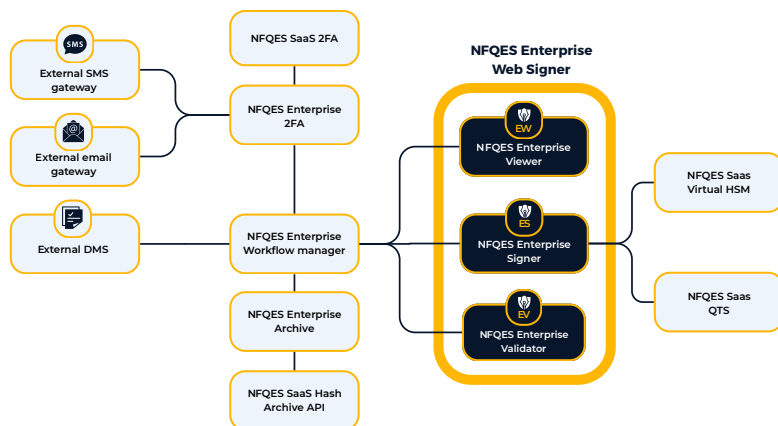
SMS
External SMS gateway

External email gateway

External DMS

NFQES SaaS 2FA

NFQES Enterprise 2FA

NFQES Enterprise Workflow manager

NFQES Enterprise Archive

NFQES SaaS Hash Archive API

NFQES Enterprise Web Signer

EW
NFQES Enterprise Viewer

ES
NFQES Enterprise Signer

EV
NFQES Enterprise Validator

NFQES Saas Virtual HSM

NFQES Saas QTS